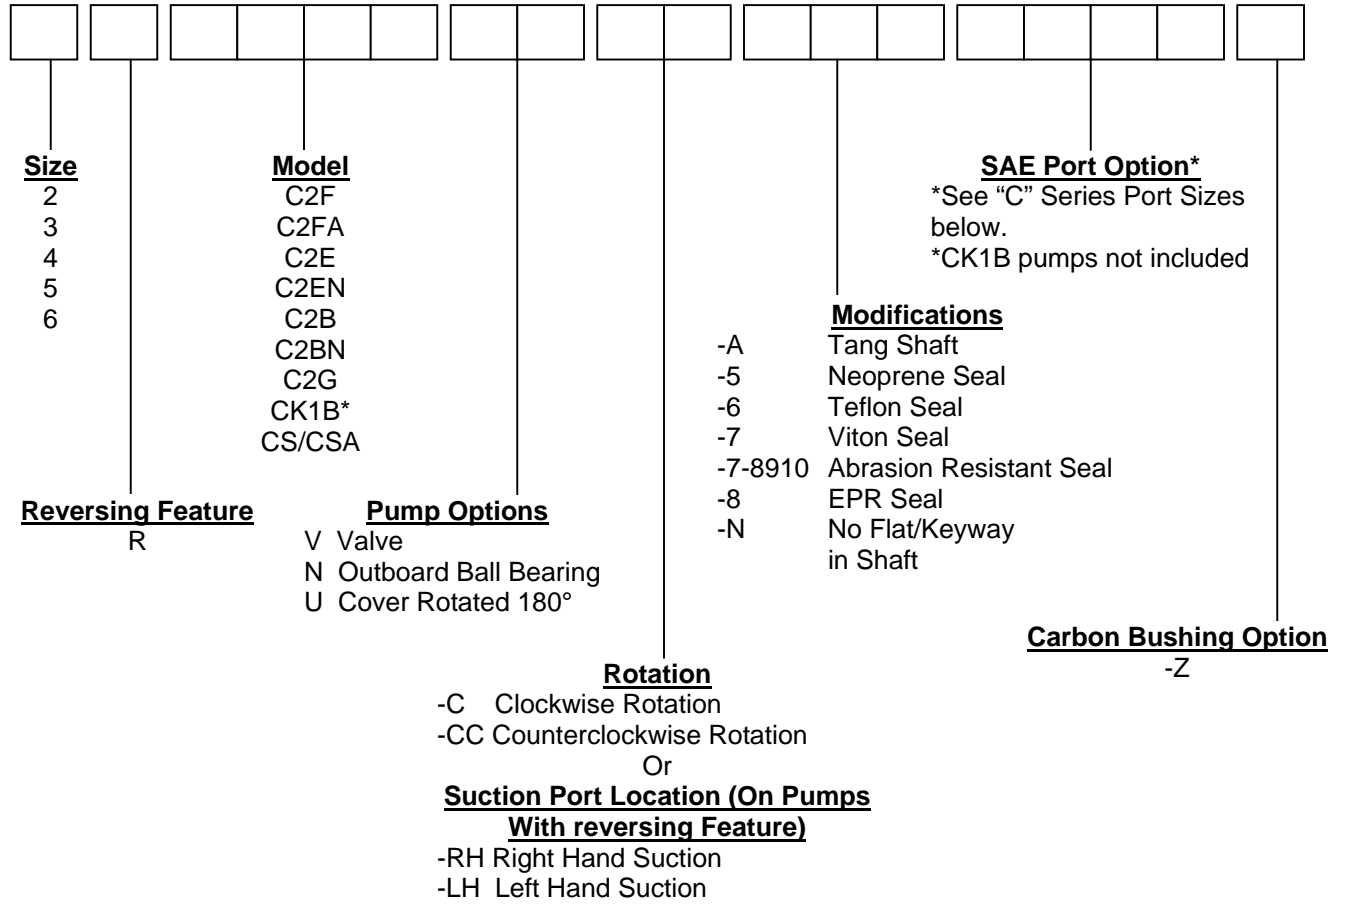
**SAE Port Option***
*See "C" Series Port Sizes below.
*CK1B pumps not included

**Size**
2
3
4
5
6

**Model**
C2F
C2FA
C2E
C2EN
C2B
C2BN
C2G
CK1B*
CS/CSA

**Modifications**
-A Tang Shaft
-5 Neoprene Seal
-6 Teflon Seal
-7 Viton Seal
-7-8910 Abrasion Resistant Seal
-8 EPR Seal
-N No Flat/Keyway in Shaft

**Reversing Feature**
R

**Pump Options**
V Valve
N Outboard Ball Bearing
U Cover Rotated 180°

**Carbon Bushing Option**
-Z

**Rotation**
-C Clockwise Rotation
-CC Counterclockwise Rotation
Or
**Suction Port Location (On Pumps With reversing Feature)**
-RH Right Hand Suction
-LH Left Hand Suction